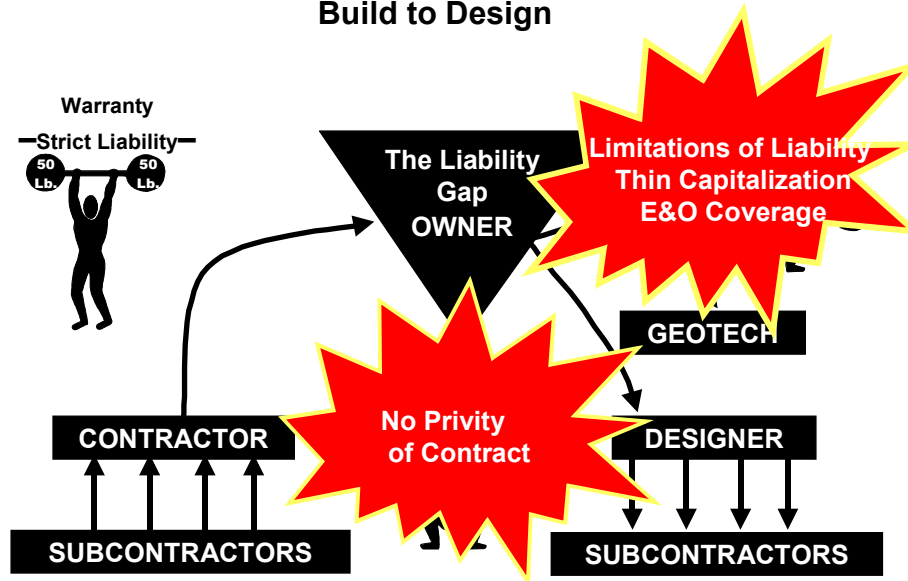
Build to Design

Warranty

Strict Liability

50 Lb.

50 Lb.

The Liability Gap OWNER

Limitations of Liability
Thin Capitalization
E&O Coverage

GEOTECH

No Privity of Contract

CONTRACTOR

DESIGNER

SUBCONTRACTORS

SUBCONTRACTORS